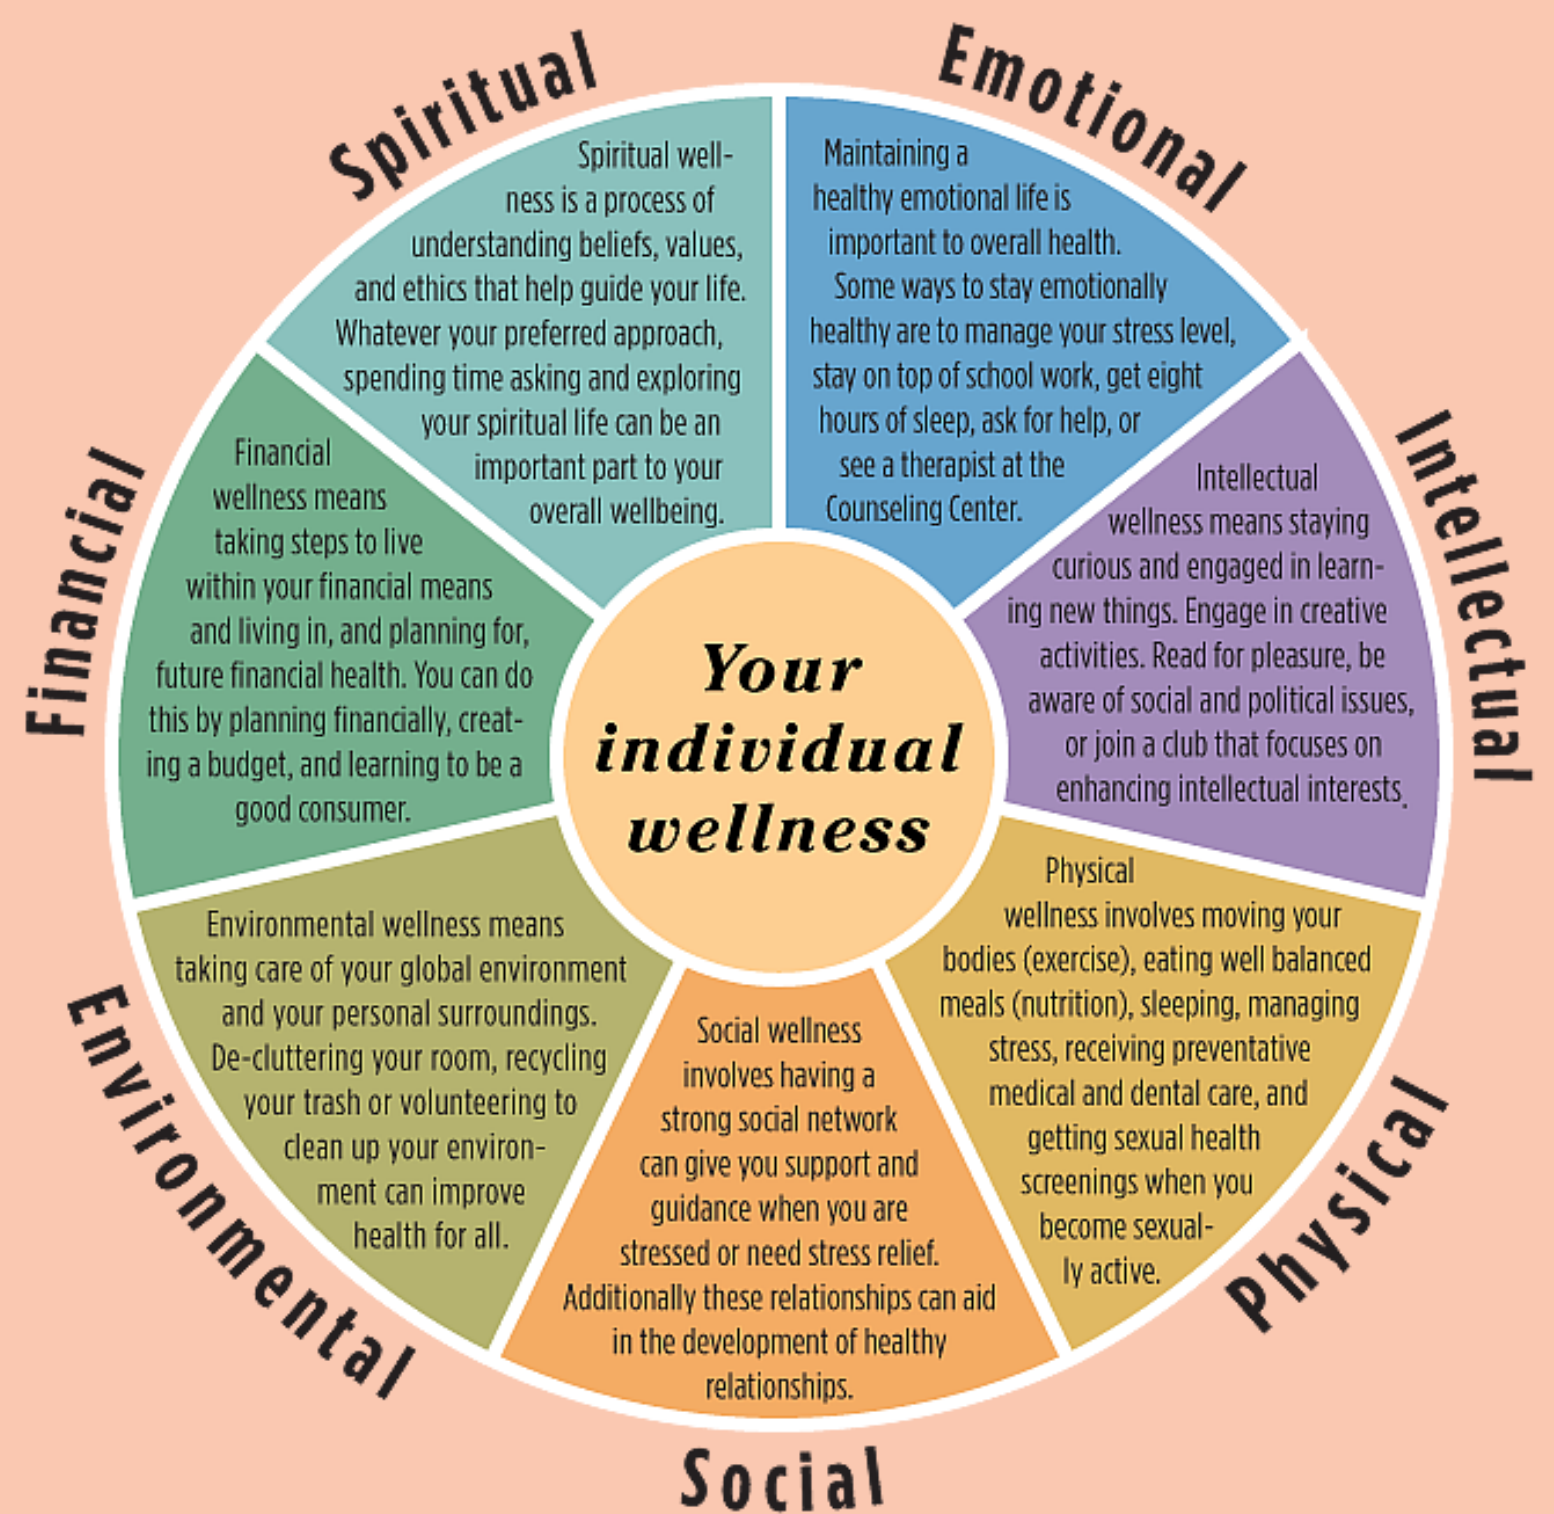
Your individual wellness

Spiritual

Spiritual wellness is a process of understanding beliefs, values, and ethics that help guide your life. Whatever your preferred approach, spending time asking and exploring your spiritual life can be an important part to your overall wellbeing.

Emotional

Maintaining a healthy emotional life is important to overall health. Some ways to stay emotionally healthy are to manage your stress level, stay on top of school work, get eight hours of sleep, ask for help, or see a therapist at the Counseling Center.

Intellectual

Intellectual wellness means staying curious and engaged in learning new things. Engage in creative activities. Read for pleasure, be aware of social and political issues, or join a club that focuses on enhancing intellectual interests.

Physical

Physical wellness involves moving your bodies (exercise), eating well balanced meals (nutrition), sleeping, managing stress, receiving preventative medical and dental care, and getting sexual health screenings when you become sexually active.

Social

Social wellness involves having a strong social network can give you support and guidance when you are stressed or need stress relief. Additionally these relationships can aid in the development of healthy relationships.

Environmental

Environmental wellness means taking care of your global environment and your personal surroundings. De-cluttering your room, recycling your trash or volunteering to clean up your environment can improve health for all.

Financial

Financial wellness means taking steps to live within your financial means and living in, and planning for, future financial health. You can do this by planning financially, creating a budget, and learning to be a good consumer.